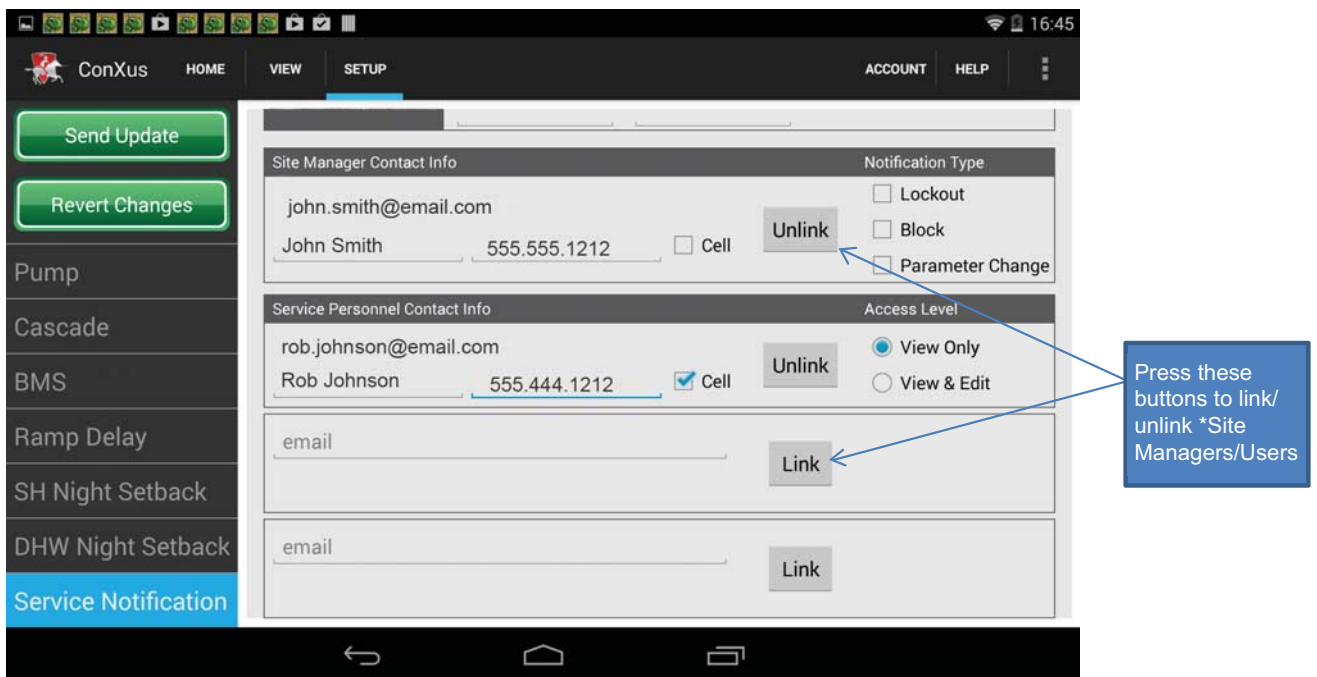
16:45

ConXus HOME VIEW SETUP ACCOUNT HELP

Send Update

Revert Changes

Pump

Cascade

BMS

Ramp Delay

SH Night Setback

DHW Night Setback

Service Notification

Site Manager Contact Info

Notification Type

john.smith@email.com

John Smith 555.555.1212 Cell

Unlink

Lockout

Block

Parameter Change

Service Personnel Contact Info

Access Level

rob.johnson@email.com

Rob Johnson 555.444.1212 Cell

Unlink

View Only

View & Edit

email

Link

email

Link

Press these buttons to link/ unlink *Site Managers/Users